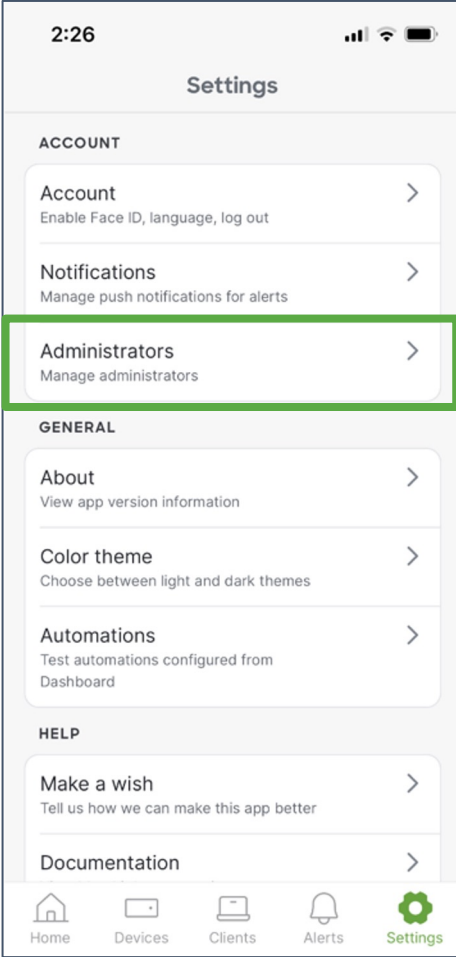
2:26

Settings

ACCOUNT

Account
Enable Face ID, language, log out

Notifications
Manage push notifications for alerts

Administrators
Manage administrators

GENERAL

About
View app version information

Color theme
Choose between light and dark themes

Automations
Test automations configured from Dashboard

HELP

Make a wish
Tell us how we can make this app better

Documentation
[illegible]

Home Devices Clients Alerts Settings